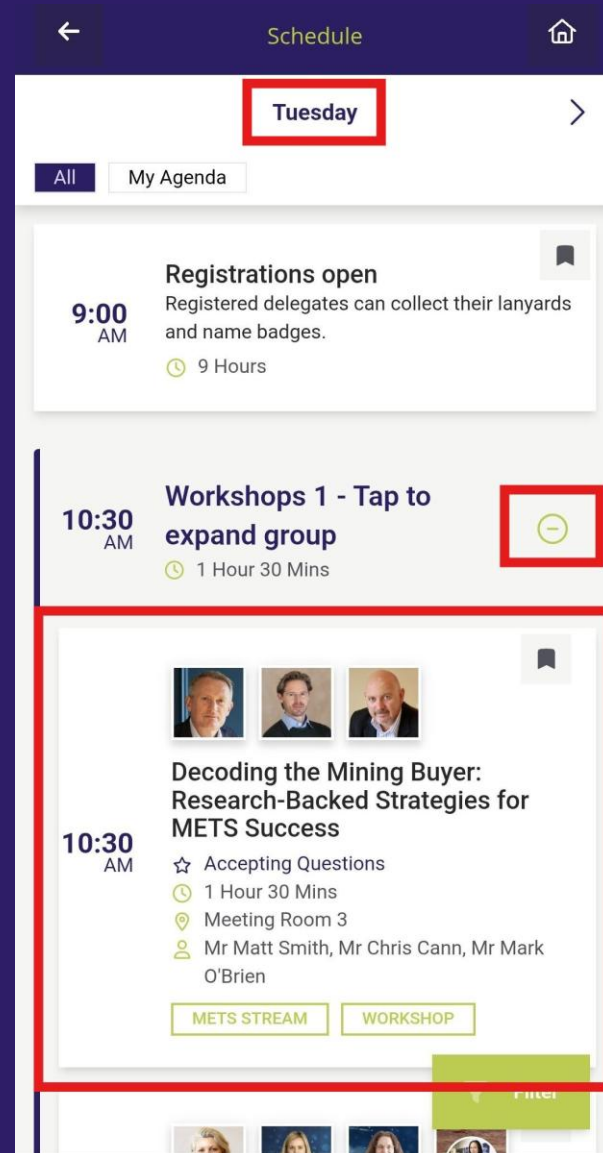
Schedule

Tuesday

All My Agenda

9:00 AM
Registrations open
Registered delegates can collect their lanyards and name badges.
9 Hours

10:30 AM
Workshops 1 - Tap to expand group
1 Hour 30 Mins

10:30 AM
Decoding the Mining Buyer: Research-Backed Strategies for METS Success
Accepting Questions
1 Hour 30 Mins
Meeting Room 3
Mr Matt Smith, Mr Chris Cann, Mr Mark O'Brien
METS STREAM WORKSHOP

Filter